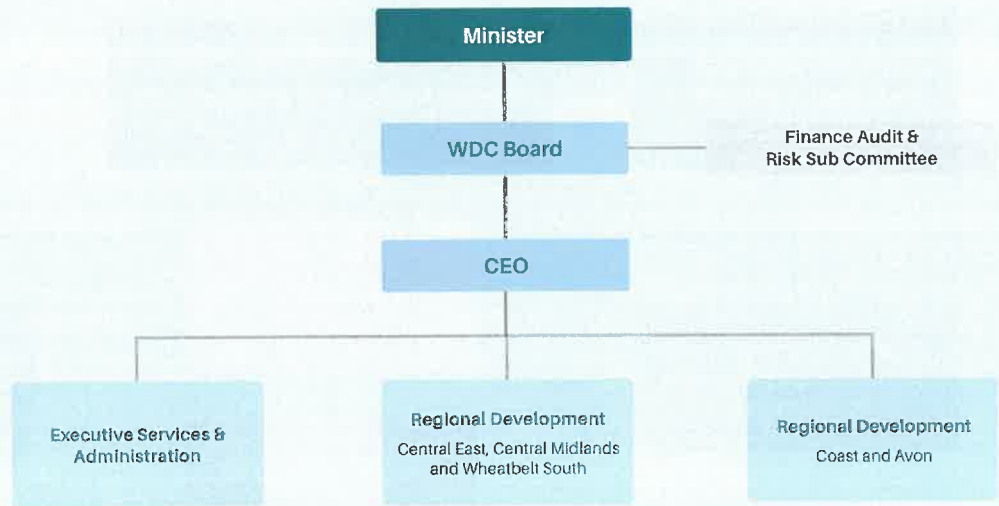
Minister

WDC Board

Finance Audit & Risk Sub Committee

CEO

Executive Services & Administration

Regional Development
Central East, Central Midlands and Wheatbelt South

Regional Development
Coast and Avon